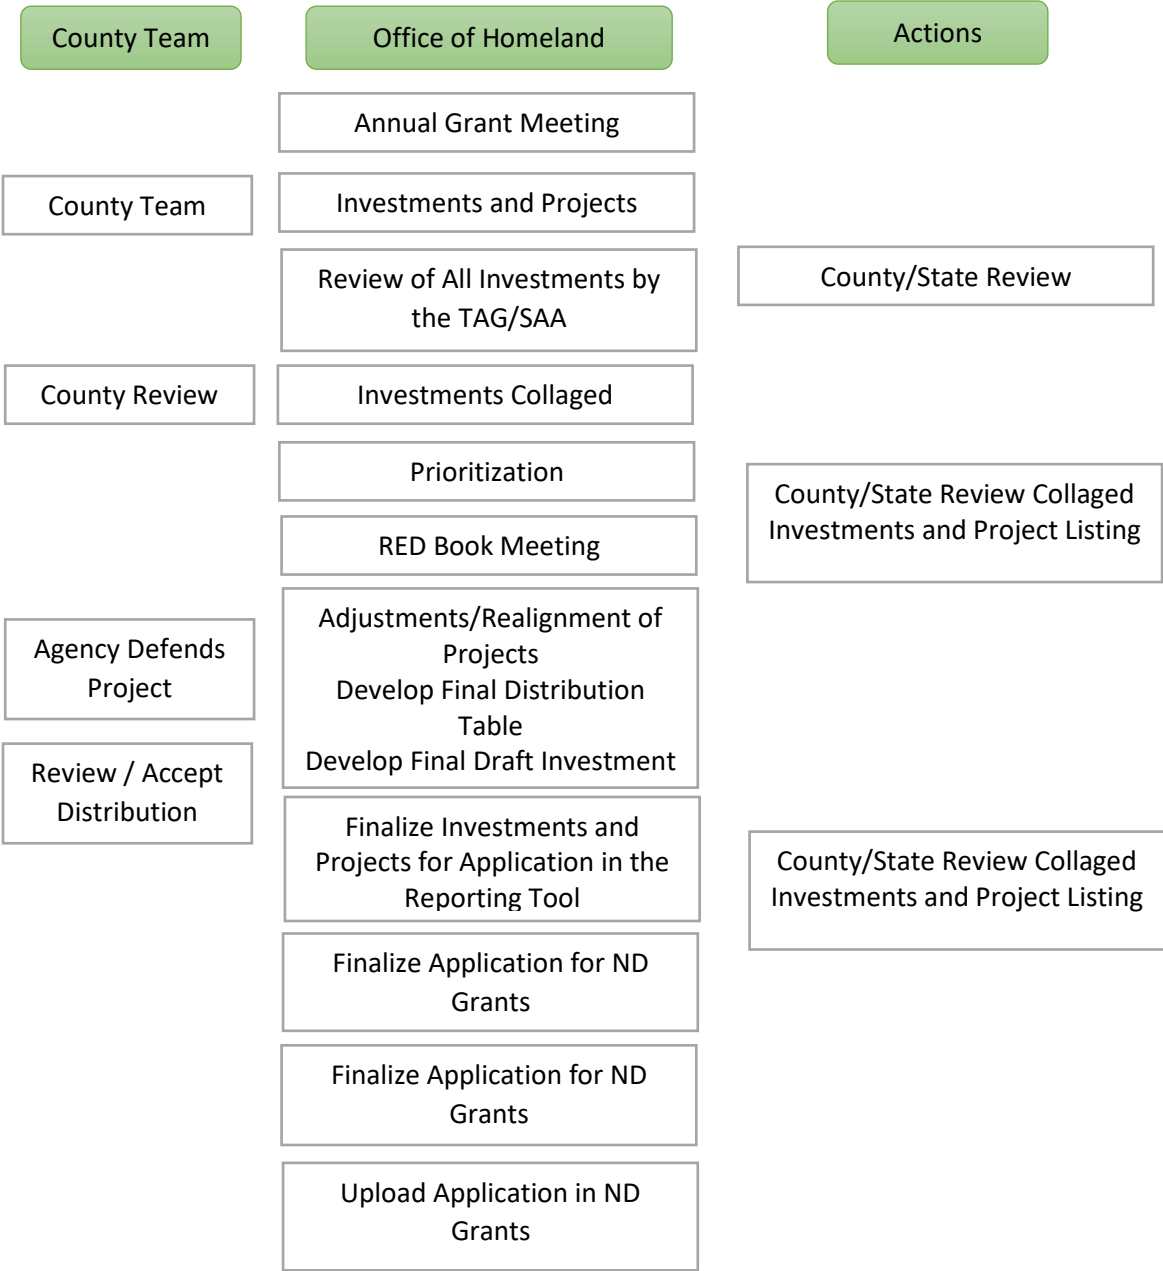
County Team

Office of Homeland

Actions

Annual Grant Meeting

County Team

Investments and Projects

Review of All Investments by the TAG/SAA

County/State Review

County Review

Investments Collaged

Prioritization

County/State Review Collaged Investments and Project Listing

RED Book Meeting

Agency Defends Project

Adjustments/Realignment of Projects
Develop Final Distribution Table
Develop Final Draft Investment

Review / Accept Distribution

Finalize Investments and Projects for Application in the Reporting Tool

County/State Review Collaged Investments and Project Listing

Finalize Application for ND Grants

Finalize Application for ND Grants

Upload Application in ND Grants